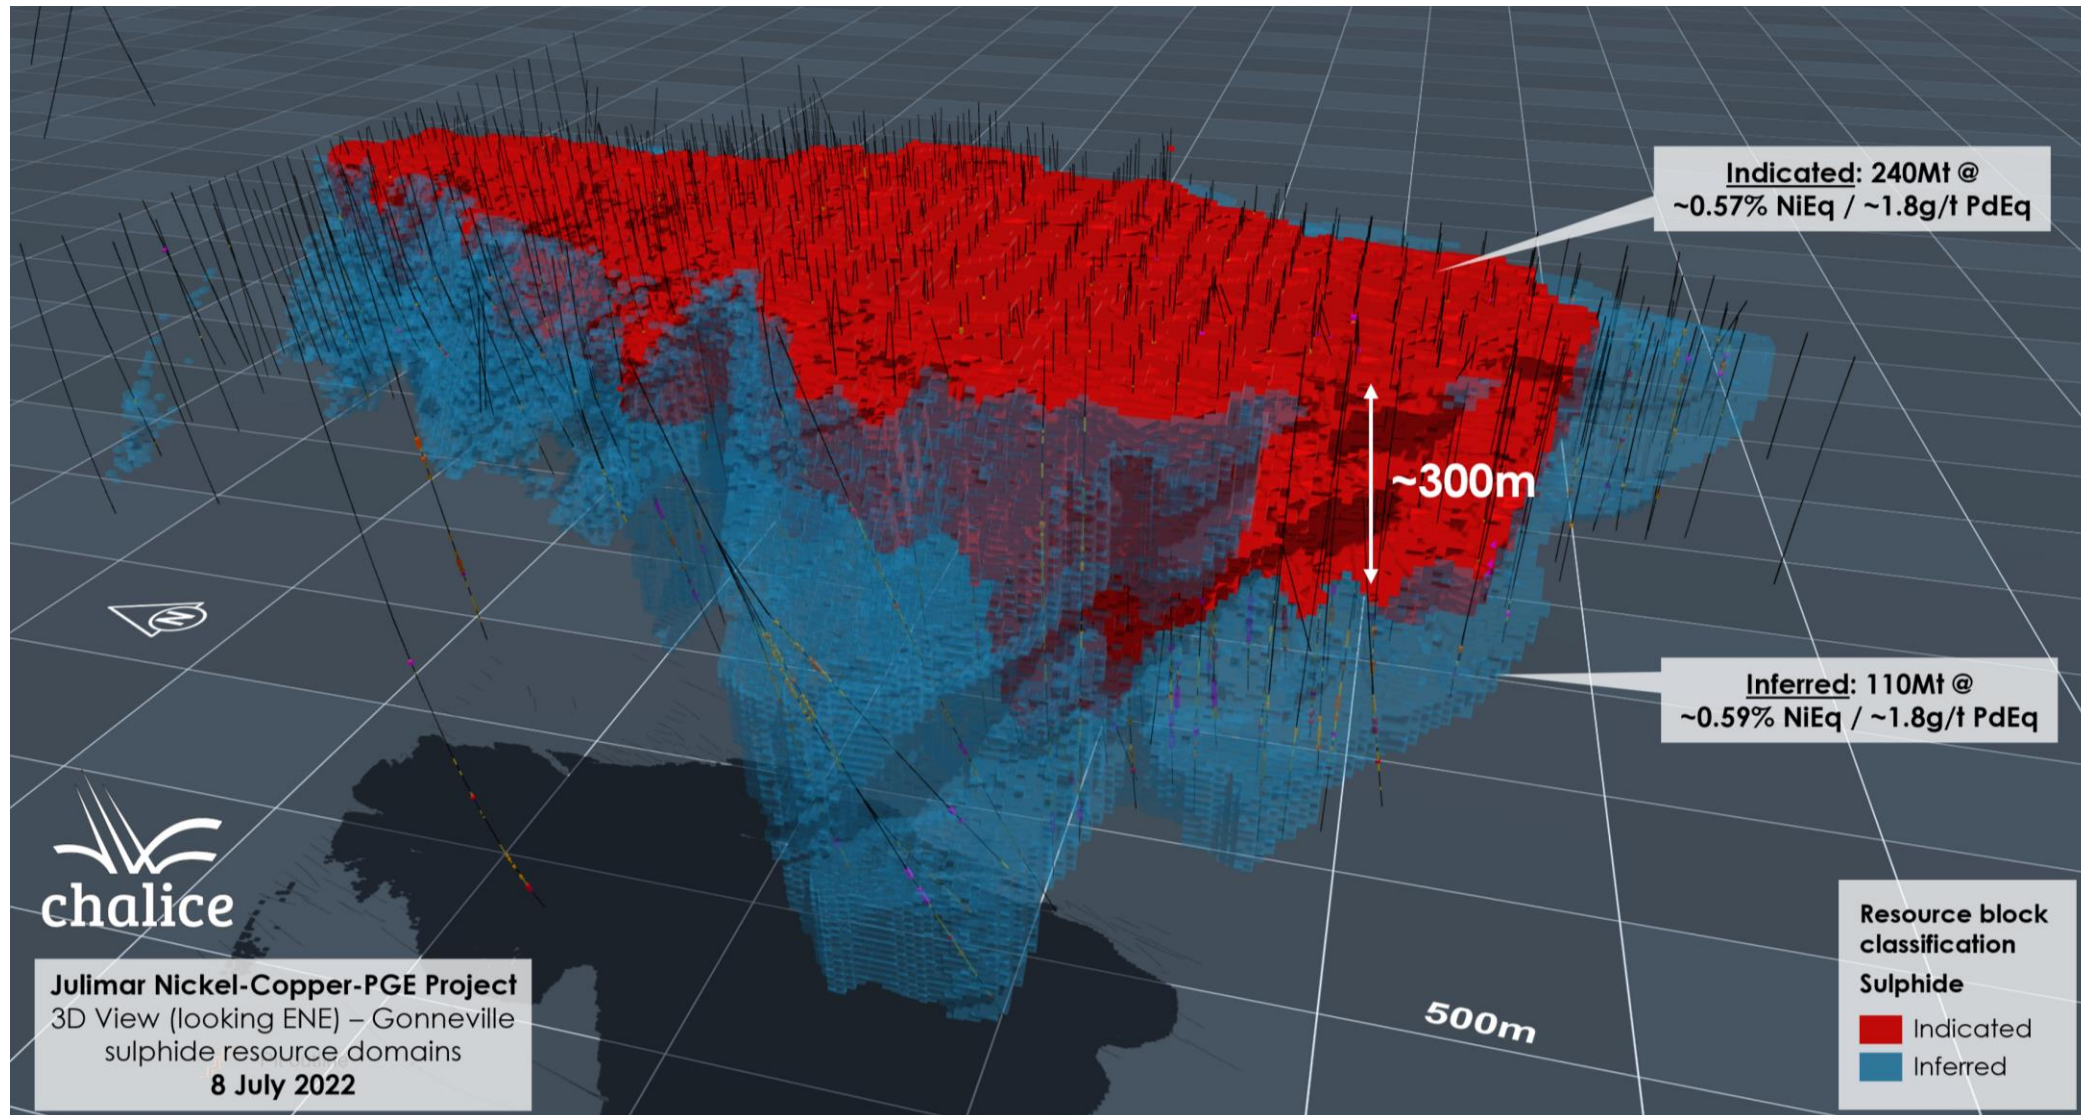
Indicated: 240Mt @ ~0.57% NiEq / ~1.8g/t PdEq

~300m

Inferred: 110Mt @ ~0.59% NiEq / ~1.8g/t PdEq

N

chalice

Julimar Nickel-Copper-PGE Project
3D View (looking ENE) – Gonneville sulphide resource domains
8 July 2022

500m

Resource block classification
Sulphide
Indicated
Inferred